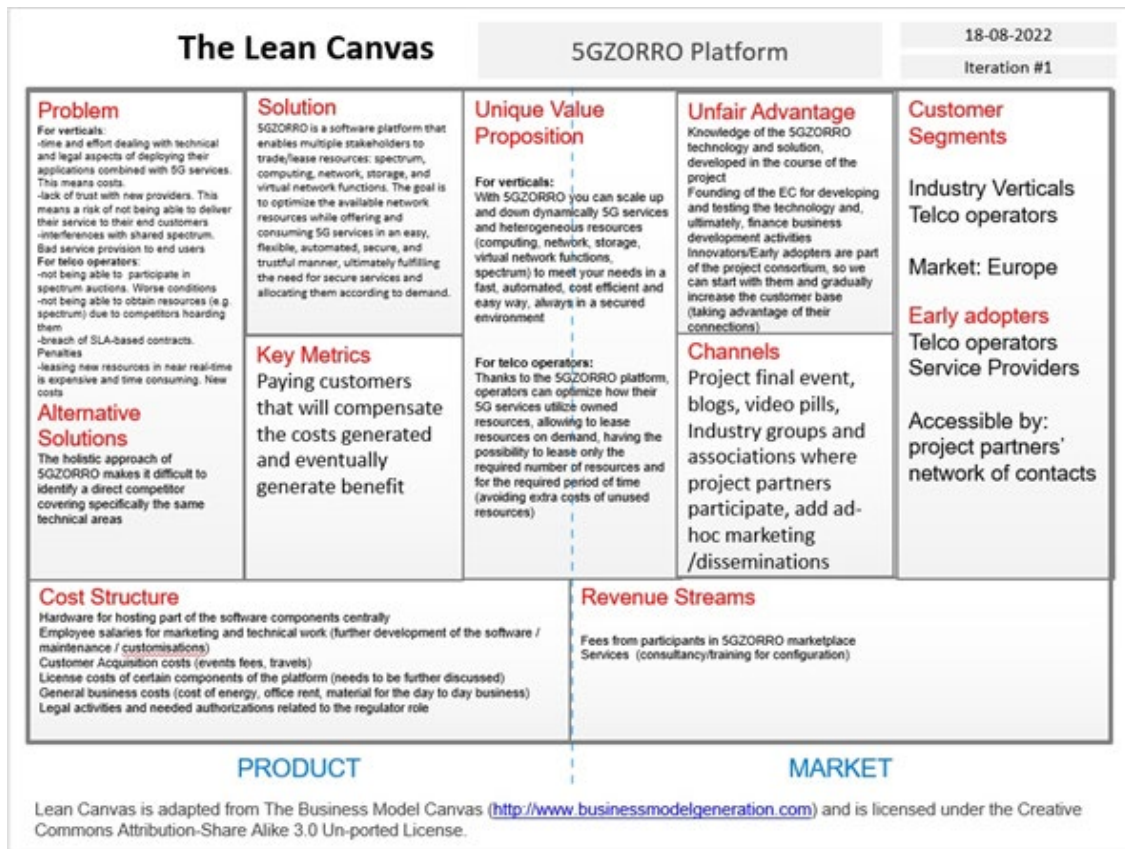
The Lean Canvas

5GZORRO Platform

18-08-2022

Iteration #1

Problem

For verticals:
-time and effort dealing with technical and legal aspects of deploying their applications combined with 5G services. This means costs:
-lack of trust with new providers. This means a risk of not being able to deliver their service to their end customers
-interferences with shared spectrum. Bad service provision to end users
For telco operators:
-not being able to participate in spectrum auctions. Worse conditions
-not being able to obtain resources (e.g. spectrum) due to competitors hoarding them
-breach of SLA-based contracts. Penalties
-leasing new resources in near real-time is expensive and time consuming. New costs

Alternative Solutions

The holistic approach of 5GZORRO makes it difficult to identify a direct competitor covering specifically the same technical areas

Solution

5GZORRO is a software platform that enables multiple stakeholders to trade/lease resources: spectrum, computing, network, storage, and virtual network functions. The goal is to optimize the available network resources while offering and consuming 5G services in an easy, flexible, automated, secure, and trustful manner, ultimately fulfilling the need for secure services and allocating them according to demand.

Key Metrics

Paying customers that will compensate the costs generated and eventually generate benefit

Unique Value Proposition

For verticals:
With 5GZORRO you can scale up and down dynamically 5G services and heterogeneous resources (computing, network, storage, virtual network functions, spectrum) to meet your needs in a fast, automated, cost efficient and easy way, always in a secured environment

For telco operators:
Thanks to the 5GZORRO platform, operators can optimize how their 5G services utilize owned resources, allowing to lease resources on demand, having the possibility to lease only the required number of resources and for the required period of time (avoiding extra costs of unused resources)

Unfair Advantage

Knowledge of the 5GZORRO technology and solution, developed in the course of the project
Founding of the EC for developing and testing the technology and, ultimately, finance business development activities
Innovators/Early adopters are part of the project consortium, so we can start with them and gradually increase the customer base (taking advantage of their connections)

Channels

Project final event, blogs, video pills, Industry groups and associations where project partners participate, add ad-hoc marketing /disseminations

Customer Segments

Industry Verticals
Telco operators

Market: Europe

Early adopters

Telco operators
Service Providers

Accessible by: project partners' network of contacts

Cost Structure

Hardware for hosting part of the software components centrally
Employee salaries for marketing and technical work (further development of the software / maintenance / customisations)
Customer Acquisition costs (events fees, travels)
License costs of certain components of the platform (needs to be further discussed)
General business costs (cost of energy, office rent, material for the day to day business)
Legal activities and needed authorizations related to the regulator role

Revenue Streams

Fees from participants in 5GZORRO marketplace
Services (consultancy/training for configuration)

PRODUCT

MARKET

Lean Canvas is adapted from The Business Model Canvas (http://www.businessmodelgeneration.com) and is licensed under the Creative Commons Attribution-Share Alike 3.0 Un-ported License.